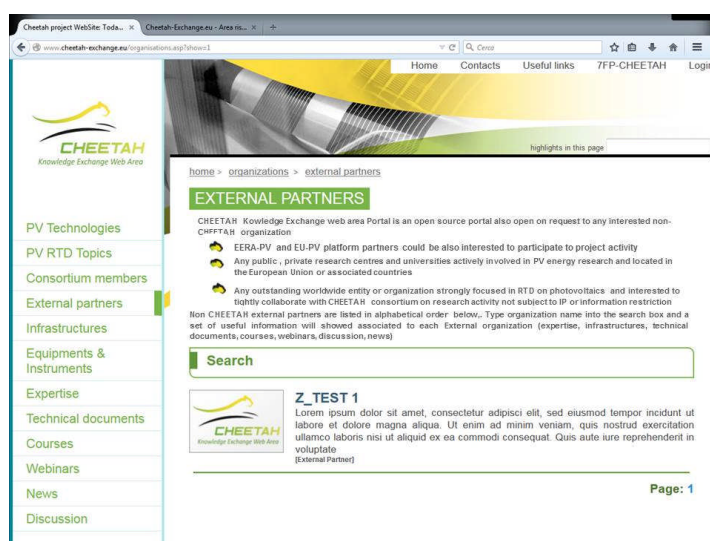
Cheetah project WebSite: Toda... ×   Cheetah-Exchange.eu - Area ris... ×   +

www.cheetah-exchange.eu/organisations.asp?show=1

Cerca

Home   Contacts   Useful links   7FP-CHEETAH   Logi

CHEETAH
Knowledge Exchange Web Area

highlights in this page

PV Technologies
PV RTD Topics
Consortium members
External partners
Infrastructures
Equipments & Instruments
Expertise
Technical documents
Courses
Webinars
News
Discussion

home > organizations > external partners

EXTERNAL PARTNERS

CHEETAH Kowledge Exchange web area Portal is an open source portal also open on request to any interested non-CHEETAH organization

EERA-PV and EU-PV platform partners could be also interested to participate to project activity

Any public , private research centres and universities actively involved in PV energy research and located in the European Union or associated countries

Any outstanding worldwide entity or organization strongly focused in RTD on photovoltaics and interested to tightly collaborate with CHEETAH consortium on research activity not subject to IP or information restriction

Non CHEETAH external partners are listed in alphabetical order below,. Type organization name into the search box and a set of useful information will showed associated to each External organization (expertise, infrastructures, technical documents, courses, webinars, discussion, news)

Search

CHEETAH
Knowledge Exchange Web Area

Z_TEST 1
Lorem ipsum dolor sit amet, consectetur adipisci elit, sed eiusmod tempor incidunt ut labore et dolore magna aliqua. Ut enim ad minim veniam, quis nostrud exercitation ullamco laboris nisi ut aliquid ex ea commodi consequat. Quis aute iure reprehenderit in voluptate
[External Partner]

Page: 1